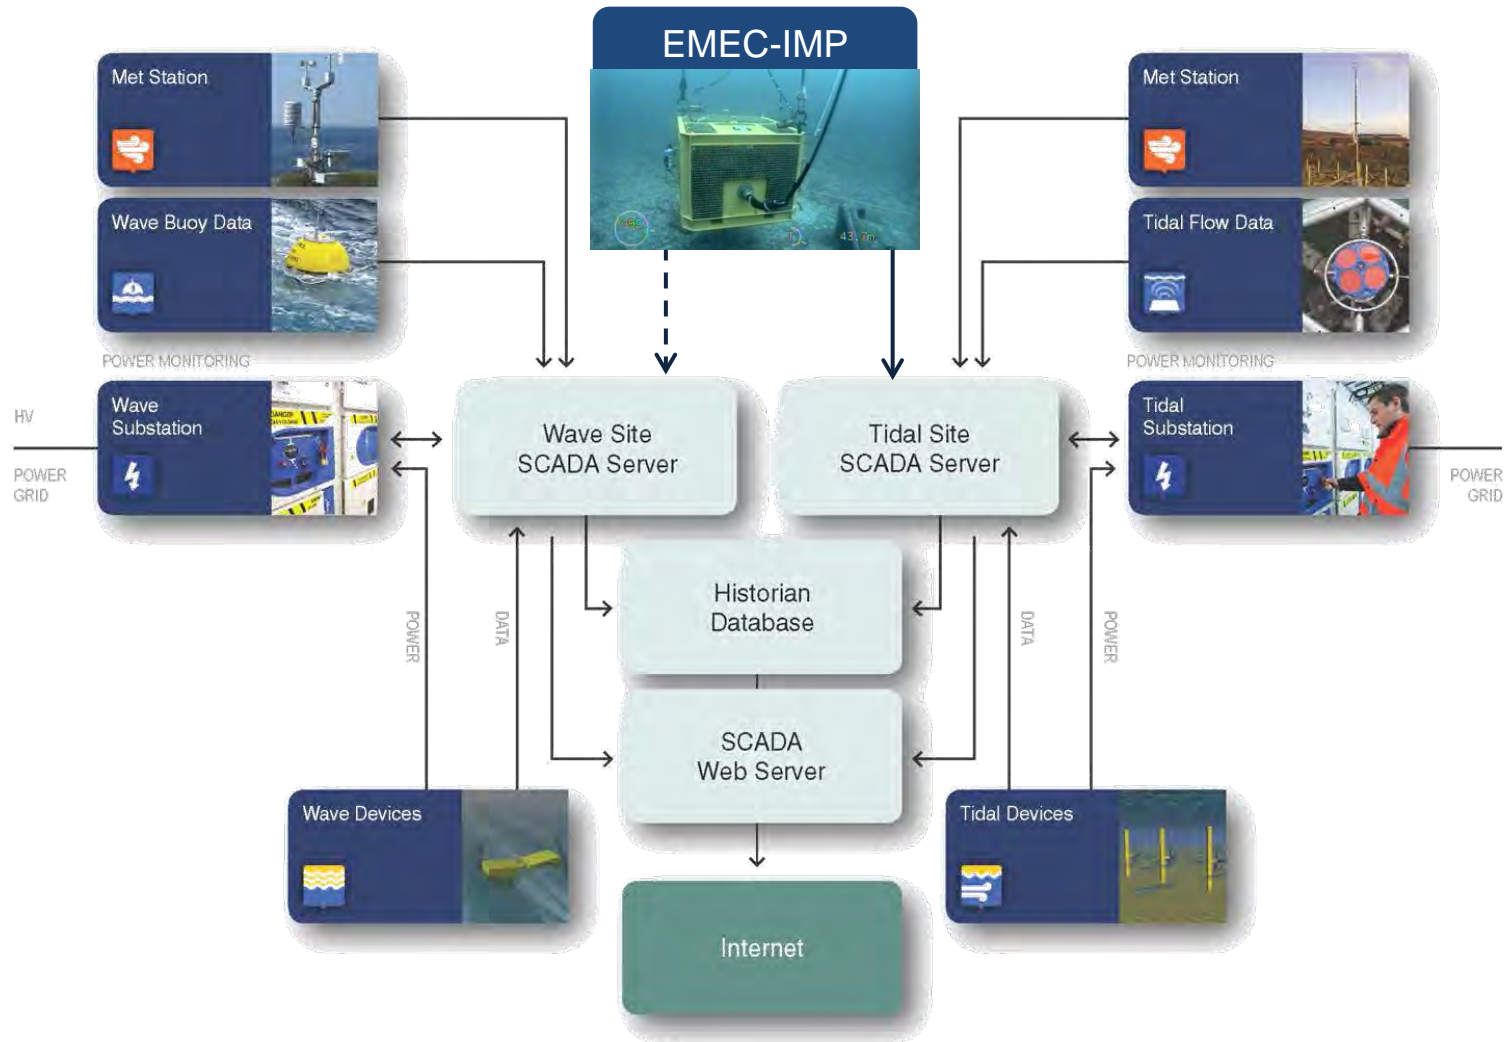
EMEC-IMP

Met Station

Wave Buoy Data

POWER MONITORING

HV

POWER GRID

Wave Substation

Met Station

Tidal Flow Data

POWER MONITORING

Tidal Substation

POWER GRID

Wave Site SCADA Server

Tidal Site SCADA Server

Historian Database

SCADA Web Server

POWER

DATA

DATA

POWER

Wave Devices

Tidal Devices

Internet